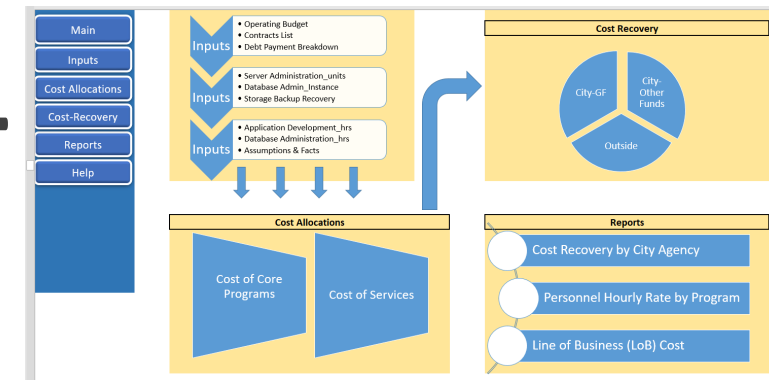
Main
Inputs
Cost Allocations
Cost-Recovery
Reports
Help

Inputs
• Operating Budget
• Contracts List
• Debt Payment Breakdown

Inputs
• Server Administration_units
• Database Admin_Instance
• Storage Backup Recovery

Inputs
• Application Development_hrs
• Database Administration_hrs
• Assumptions & Facts

Cost Recovery
City-GF
City-Other Funds
Outside

Cost Allocations
Cost of Core Programs
Cost of Services

Reports
Cost Recovery by City Agency
Personnel Hourly Rate by Program
Line of Business (LoB) Cost